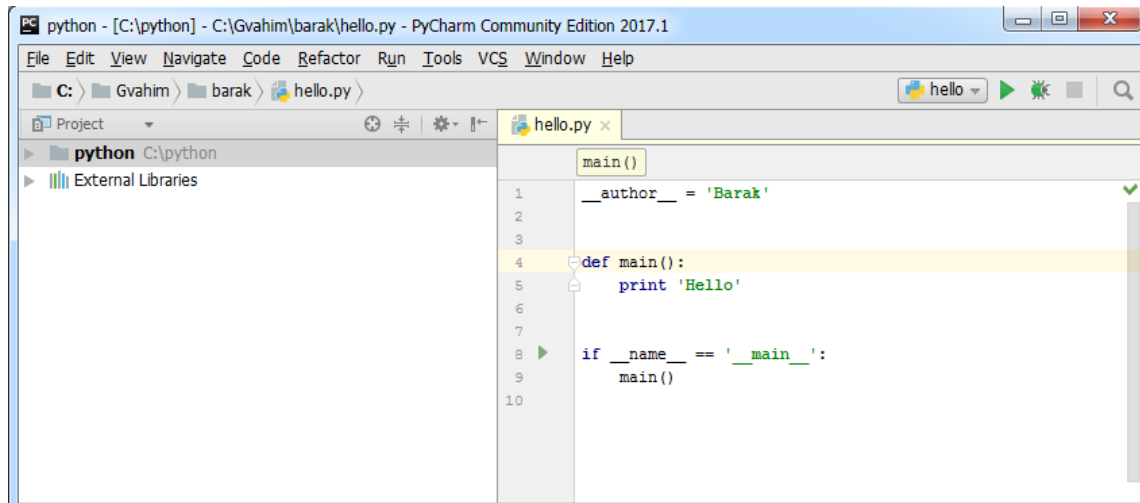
PC python - [C:\python] - C:\Gvahim\barak\hello.py - PyCharm Community Edition 2017.1

File Edit View Navigate Code Refactor Run Tools VCS Window Help

C: Gvahim barak hello.py

hello

Project

python C:\python

External Libraries

hello.py ×

main()

1 __author__ = 'Barak'
2
3
4 def main():
5     print 'Hello'
6
7
8 if __name__ == '__main__':
9     main()
10